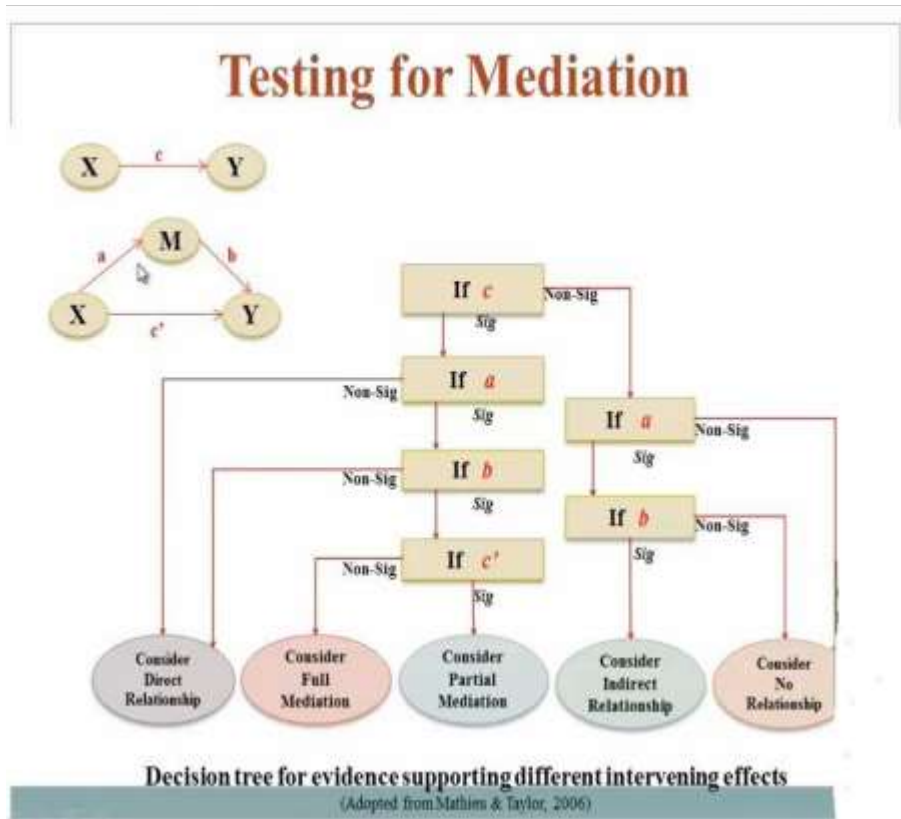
Testing for Mediation

X c Y

M a b

X c' Y

If c Non-Sig Sig

If a Non-Sig Sig

If a Non-Sig Sig

If b Non-Sig Sig

If b Non-Sig Sig

If c' Non-Sig Sig

Consider Direct Relationship

Consider Full Mediation

Consider Partial Mediation

Consider Indirect Relationship

Consider No Relationship

Decision tree for evidence supporting different intervening effects

(Adopted from Mathieu & Taylor, 2006)